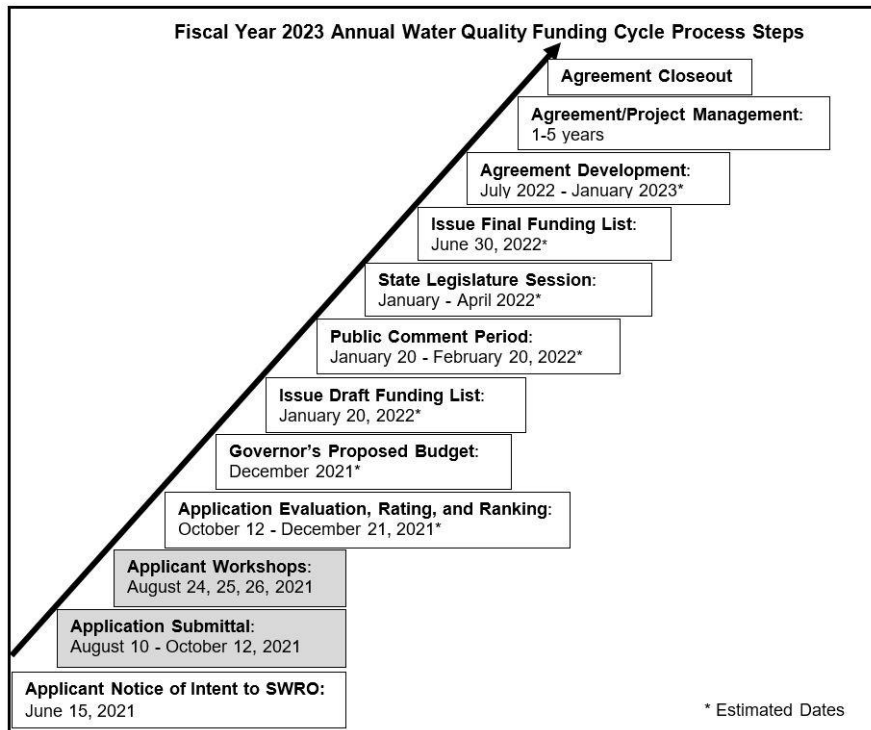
Fiscal Year 2023 Annual Water Quality Funding Cycle Process Steps

Agreement Closeout

Agreement/Project Management: 1-5 years

Agreement Development: July 2022 - January 2023*

Issue Final Funding List: June 30, 2022*

State Legislature Session: January - April 2022*

Public Comment Period: January 20 - February 20, 2022*

Issue Draft Funding List: January 20, 2022*

Governor's Proposed Budget: December 2021*

Application Evaluation, Rating, and Ranking: October 12 - December 21, 2021*

Applicant Workshops: August 24, 25, 26, 2021

Application Submittal: August 10 - October 12, 2021

Applicant Notice of Intent to SWRO: June 15, 2021

* Estimated Dates